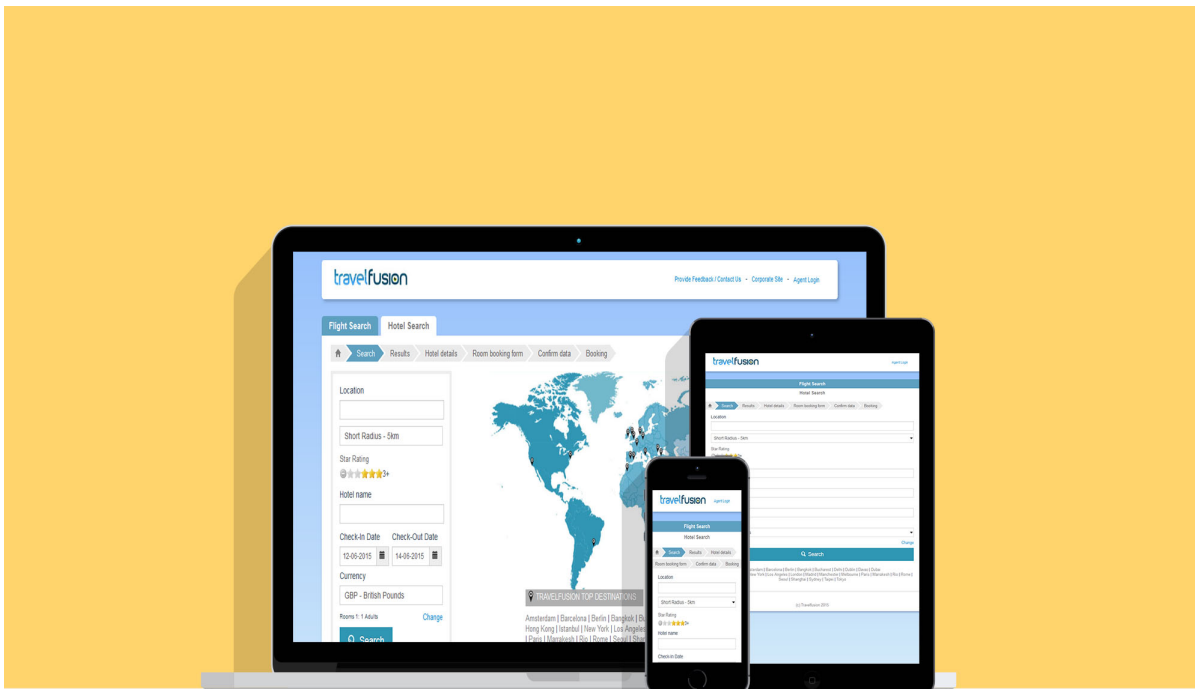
travelfusion

Provide Feedback / Contact Us • Corporate Site • Agent Login

Flight Search
Hotel Search

Search
Results
Hotel details
Room booking form
Confirm data
Booking

Location

Short Radius - 5km

Star Rating
3+

Hotel name

Check-In Date
Check-Out Date
12-06-2015
14-06-2015

Currency
GBP - British Pounds

Rooms 1: 1 Adults
Change

Search

TRAVELFUSION TOP DESTINATIONS
Amsterdam | Barcelona | Berlin | Bangkok | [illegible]
Hong Kong | Istanbul | New York | Los Angeles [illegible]
| Paris | Marrakesh | Rio | Rome | Seoul | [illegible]

travelfusion
Agent Login
Flight Search
Hotel Search
Search
Results
Hotel details
Room booking form
Confirm data
Booking
Location
Short Radius - 5km
Star Rating
Change
Search
(c) Travelfusion 2015

travelfusion
Agent Login
Flight Search
Hotel Search
Search
Results
Hotel details
Room booking form
Confirm data
Booking
Location
Short Radius - 5km
Star Rating
3+
Hotel name
Check-In Date